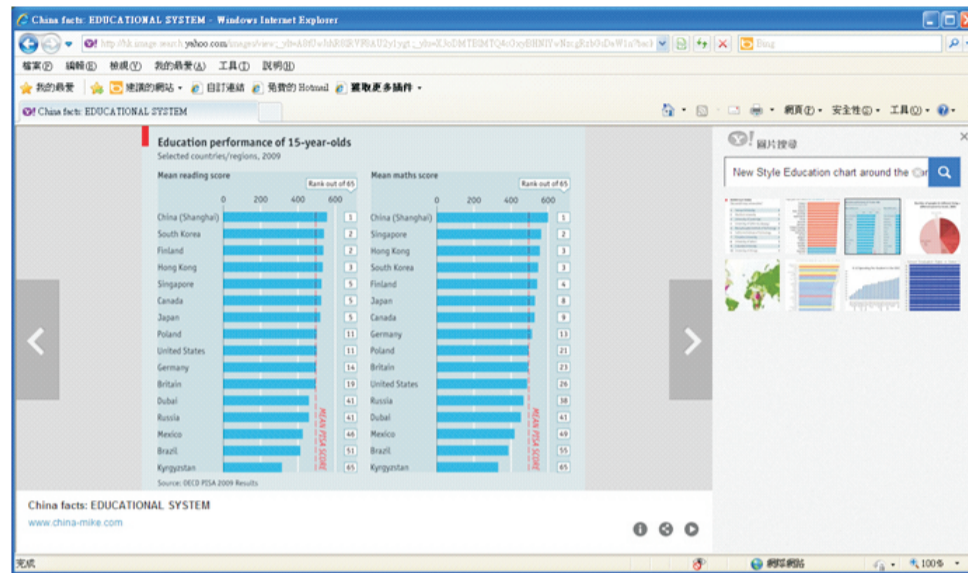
China facts: EDUCATIONAL SYSTEM - Windows Internet Explorer

http://hk.image.search.yahoo.com/images/view;_ylt=A8tUwJsKRSRYVFAU2y1ygt.;_ylu=X3oDMTBtMTQ4cGxjBHNlYwNzcgRzbGsDaW1n?back

Bing

檔案(F) 編輯(E) 檢視(V) 我的最愛(A) 工具(T) 說明(H)

我的最愛 建議的網站 自訂連結 免費的 Hotmail 獲取更多插件

China facts: EDUCATIONAL SYSTEM

網頁(P) 安全性(S) 工具(O)

圖片搜尋

New Style Education chart around the

Education performance of 15-year-olds

Selected countries/regions, 2009

Mean reading score

Rank out of 65

0 200 400 600

| Country | Rank |
|---|---|
| China (Shanghai) | 1 |
| South Korea | 2 |
| Finland | 2 |
| Hong Kong | 3 |
| Singapore | 5 |
| Canada | 5 |
| Japan | 5 |
| Poland | 11 |
| United States | 11 |
| Germany | 14 |
| Britain | 19 |
| Dubai | 41 |
| Russia | 41 |
| Mexico | 46 |
| Brazil | 51 |
| Kyrgyzstan | 65 |

MEAN PISA SCORE

Mean maths score

Rank out of 65

0 200 400 600

| Country | Rank |
|---|---|
| China (Shanghai) | 1 |
| Singapore | 2 |
| Hong Kong | 3 |
| South Korea | 3 |
| Finland | 4 |
| Japan | 8 |
| Canada | 9 |
| Germany | 13 |
| Poland | 21 |
| Britain | 23 |
| United States | 26 |
| Russia | 38 |
| Dubai | 41 |
| Mexico | 49 |
| Brazil | 55 |
| Kyrgyzstan | 65 |

MEAN PISA SCORE

Source: OECD PISA 2009 Results

China facts: EDUCATIONAL SYSTEM

www.china-mike.com

完成

網際網路

100%